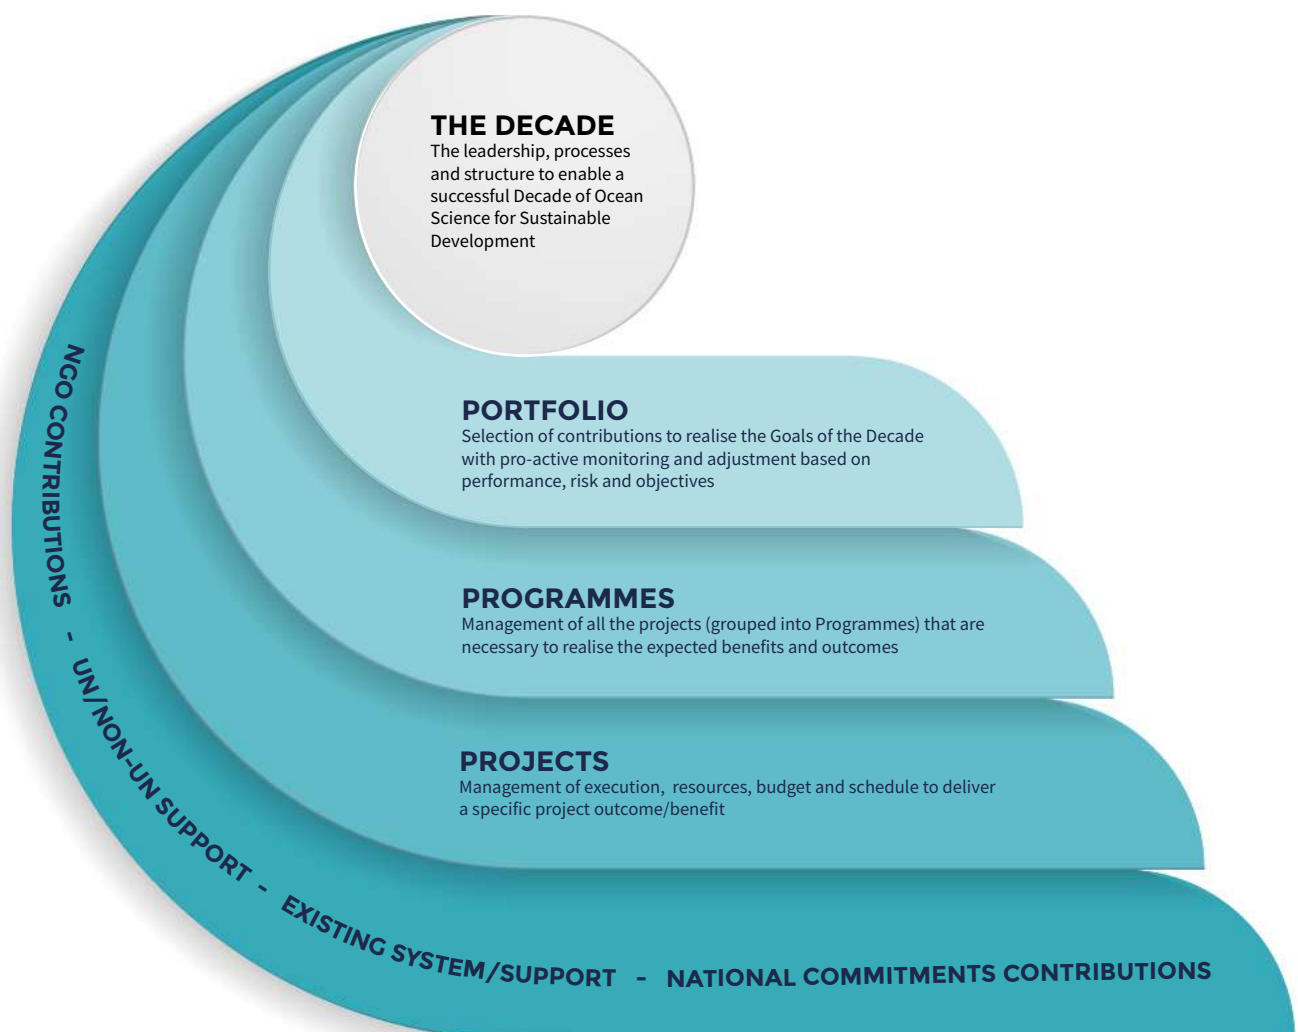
THE DECADE
The leadership, processes and structure to enable a successful Decade of Ocean Science for Sustainable Development

PORTFOLIO
Selection of contributions to realise the Goals of the Decade with pro-active monitoring and adjustment based on performance, risk and objectives

PROGRAMMES
Management of all the projects (grouped into Programmes) that are necessary to realise the expected benefits and outcomes

PROJECTS
Management of execution, resources, budget and schedule to deliver a specific project outcome/benefit

NGO CONTRIBUTIONS - UN/NON-UN SUPPORT - EXISTING SYSTEM/SUPPORT - NATIONAL COMMITMENTS CONTRIBUTIONS